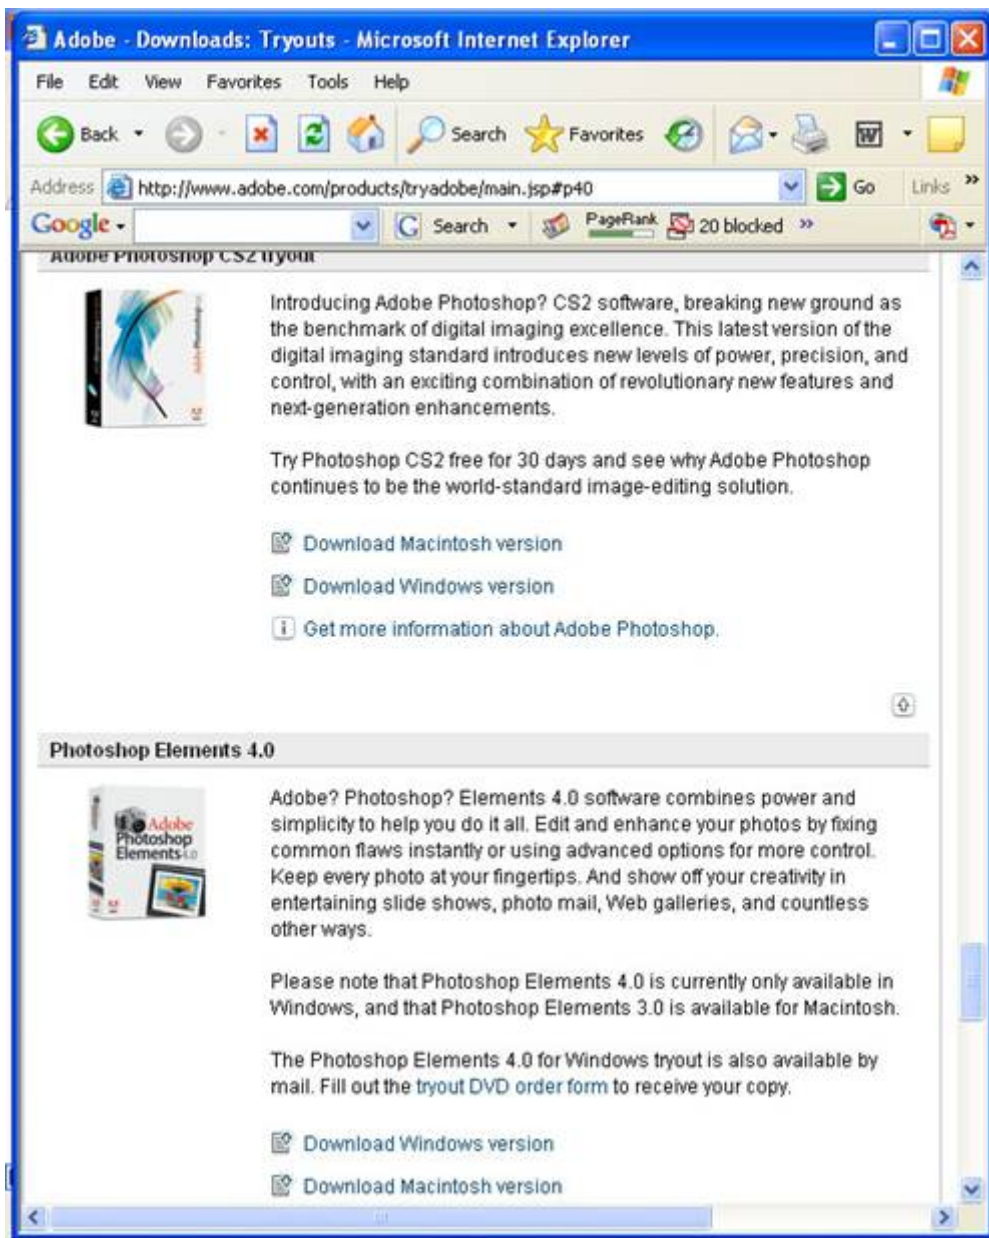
Adobe - Downloads: Tryouts - Microsoft Internet Explorer

File Edit View Favorites Tools Help

Back Search Favorites

Address http://www.adobe.com/products/tryadobe/main.jsp#p40 Go Links

Google Search PageRank 20 blocked

Adobe Photoshop CS2 tryout

Introducing Adobe Photoshop? CS2 software, breaking new ground as the benchmark of digital imaging excellence. This latest version of the digital imaging standard introduces new levels of power, precision, and control, with an exciting combination of revolutionary new features and next-generation enhancements.

Try Photoshop CS2 free for 30 days and see why Adobe Photoshop continues to be the world-standard image-editing solution.

Download Macintosh version

Download Windows version

Get more information about Adobe Photoshop.

Photoshop Elements 4.0

Adobe Photoshop Elements 4.0

Adobe? Photoshop? Elements 4.0 software combines power and simplicity to help you do it all. Edit and enhance your photos by fixing common flaws instantly or using advanced options for more control. Keep every photo at your fingertips. And show off your creativity in entertaining slide shows, photo mail, Web galleries, and countless other ways.

Please note that Photoshop Elements 4.0 is currently only available in Windows, and that Photoshop Elements 3.0 is available for Macintosh.

The Photoshop Elements 4.0 for Windows tryout is also available by mail. Fill out the tryout DVD order form to receive your copy.

Download Windows version

Download Macintosh version